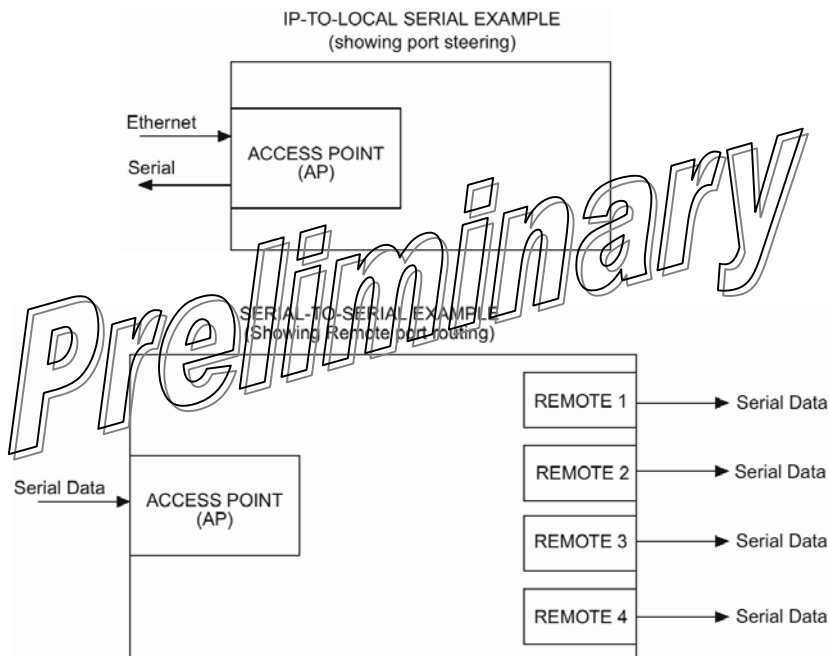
IP-TO-LOCAL SERIAL EXAMPLE
(showing port steering)

Ethernet

Serial

ACCESS POINT
(AP)

Preliminary

SERIAL-TO-SERIAL EXAMPLE
(Showing Remote port routing)

REMOTE 1

Serial Data

REMOTE 2

Serial Data

Serial Data

ACCESS POINT
(AP)

REMOTE 3

Serial Data

REMOTE 4

Serial Data